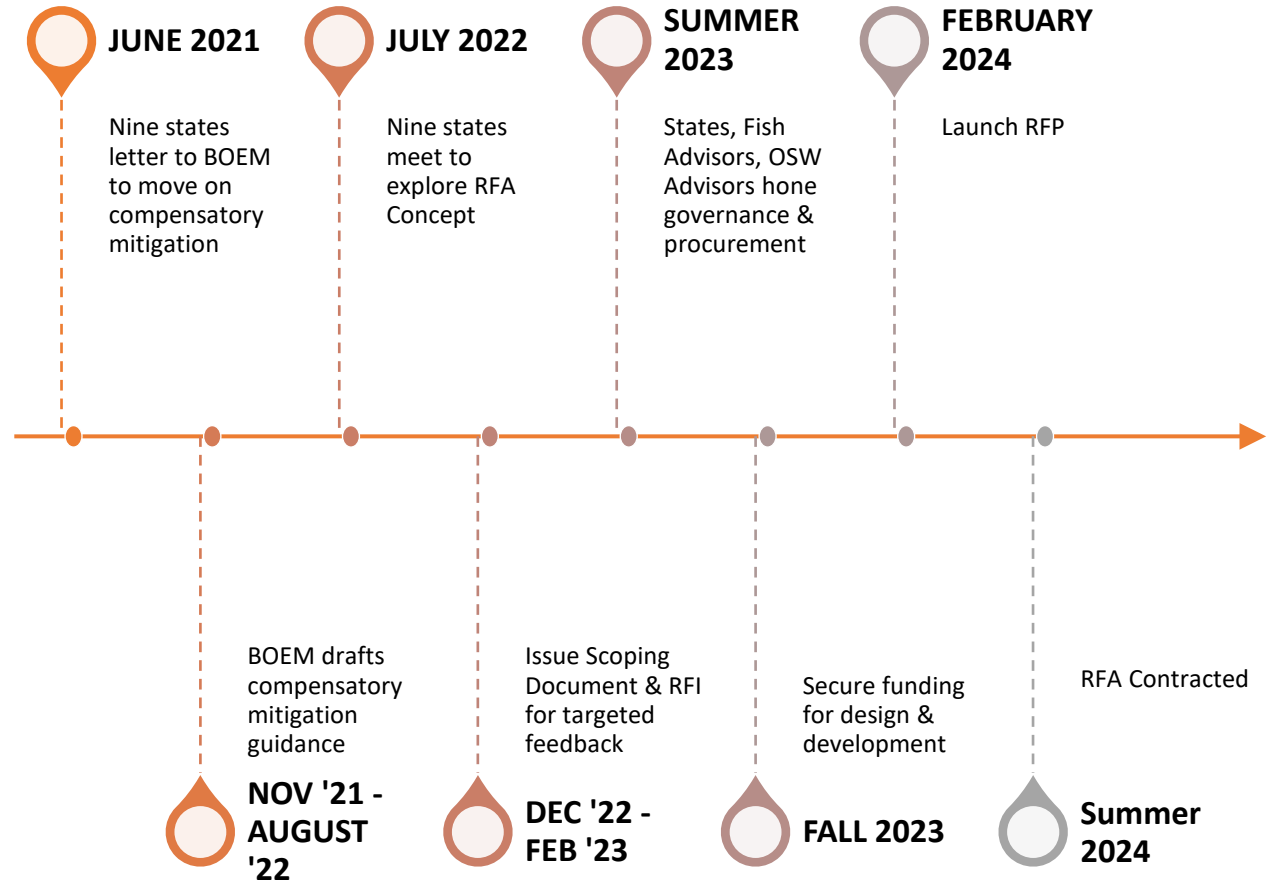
JUNE 2021

Nine states letter to BOEM to move on compensatory mitigation

JULY 2022

Nine states meet to explore RFA Concept

SUMMER 2023

States, Fish Advisors, OSW Advisors hone governance & procurement

FEBRUARY 2024

Launch RFP

BOEM drafts compensatory mitigation guidance

NOV '21 - AUGUST '22

Issue Scoping Document & RFI for targeted feedback

DEC '22 - FEB '23

Secure funding for design & development

FALL 2023

RFA Contracted

Summer 2024